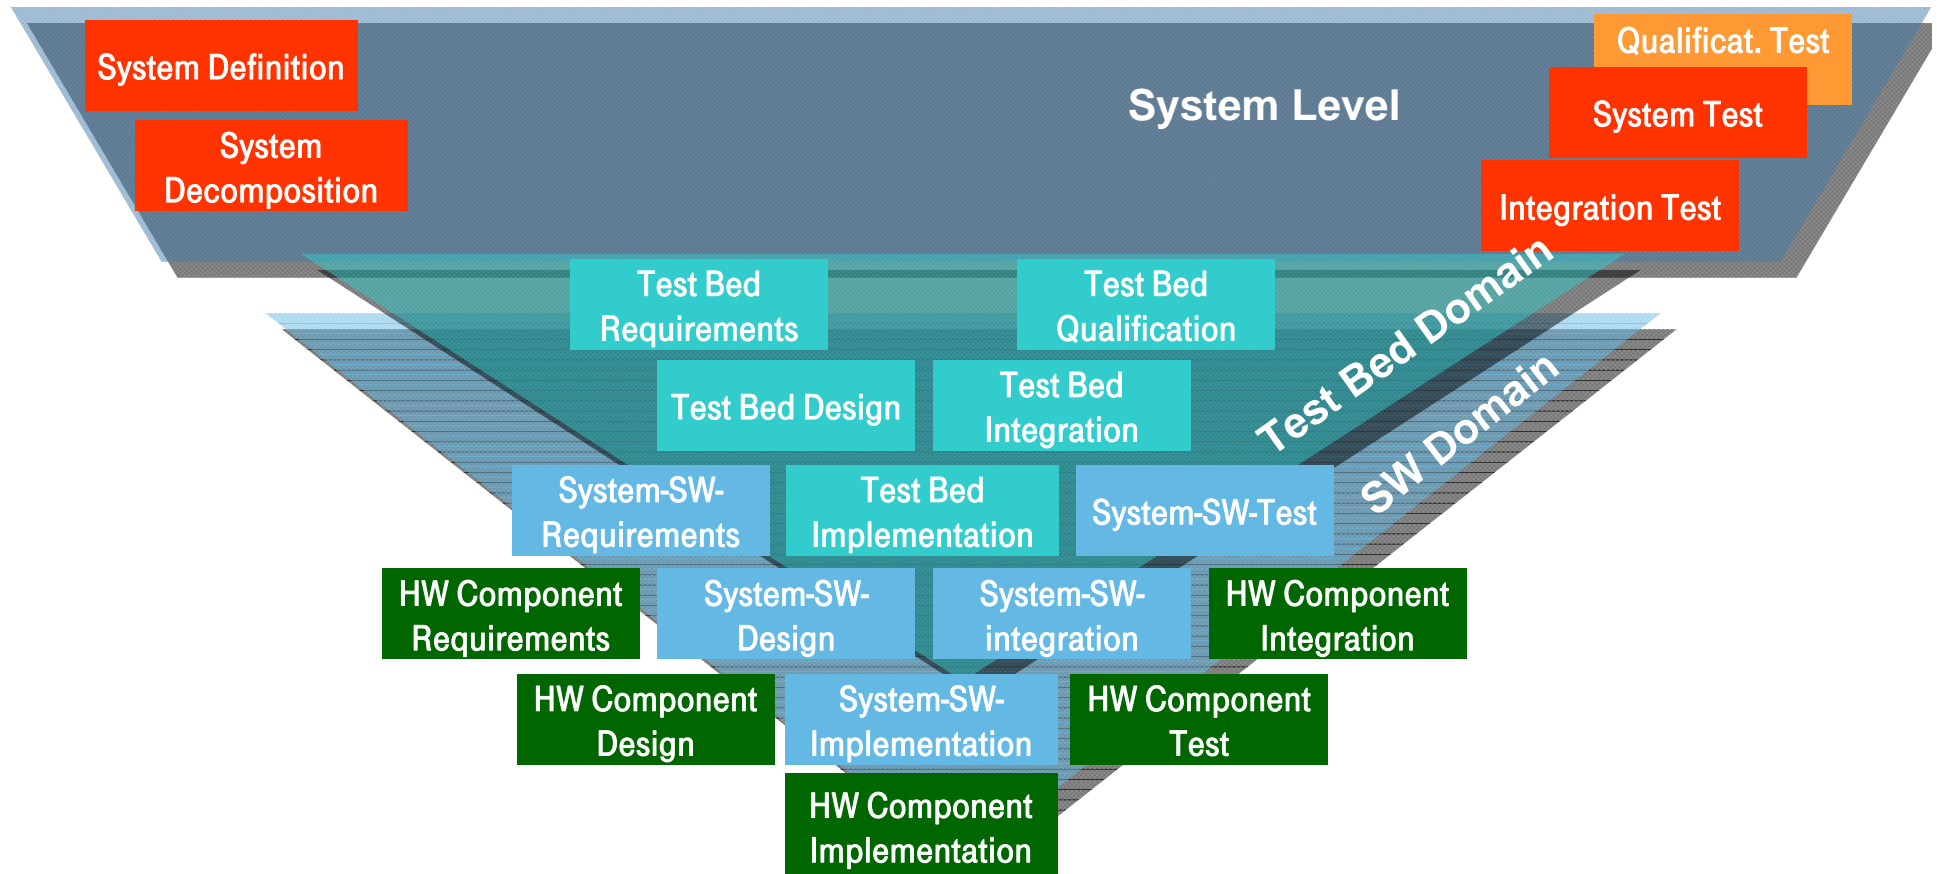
System Definition

System Decomposition

System Level

Qualificat. Test

System Test

Integration Test

Test Bed Requirements

Test Bed Qualification

Test Bed Domain

Test Bed Design

Test Bed Integration

SW Domain

System-SW-Requirements

Test Bed Implementation

System-SW-Test

HW Component Requirements

System-SW-Design

System-SW-integration

HW Component Integration

HW Component Design

System-SW-Implementation

HW Component Test

HW Component Implementation